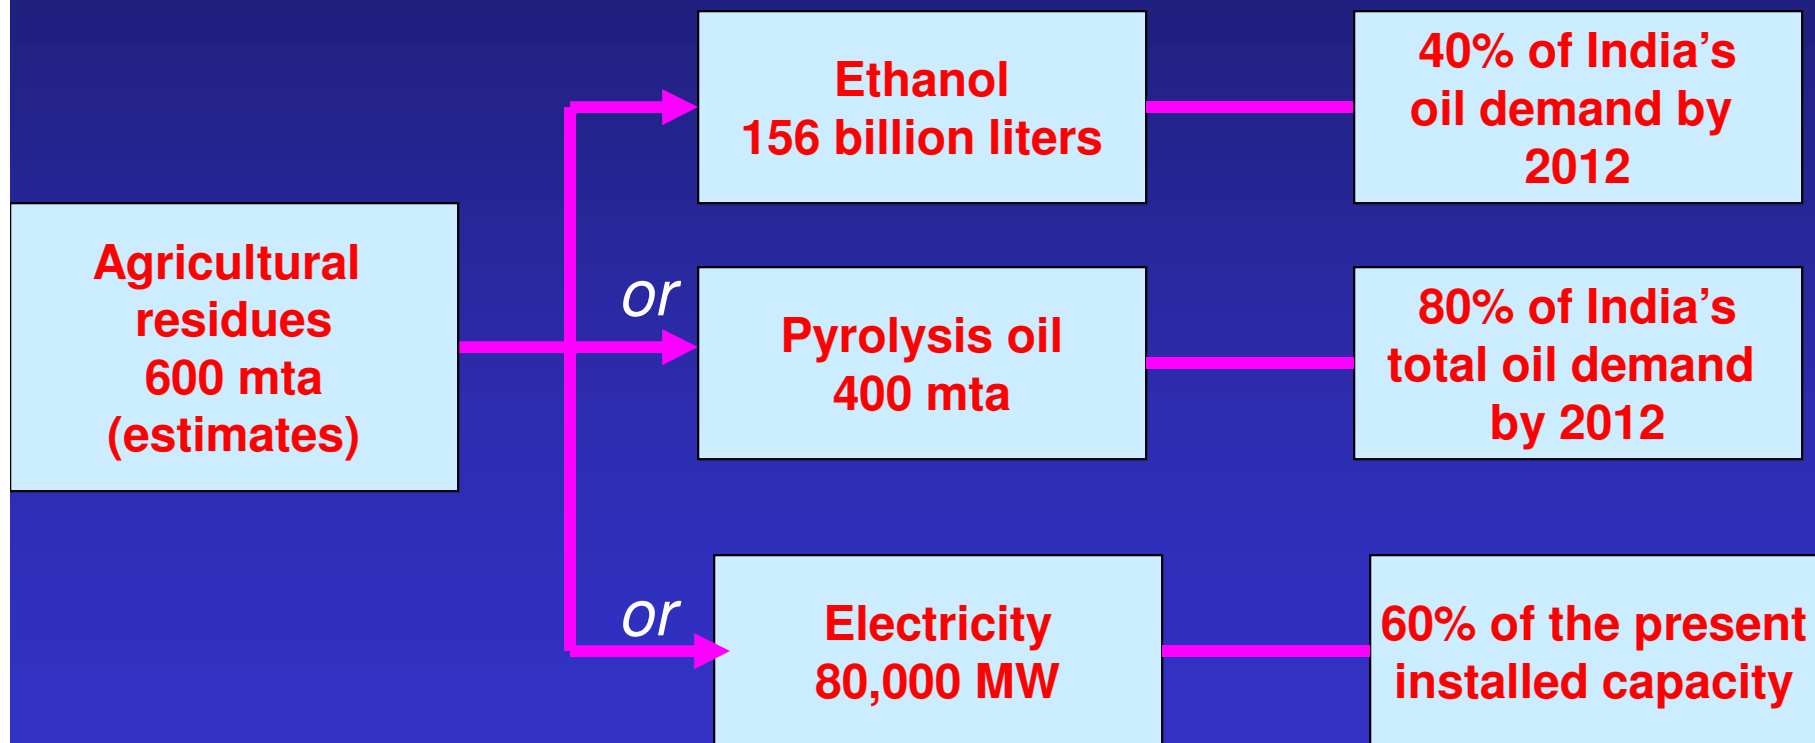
Agricultural residues 600 mta (estimates)

Ethanol 156 billion liters

40% of India’s oil demand by 2012

or

Pyrolysis oil 400 mta

80% of India’s total oil demand by 2012

or

Electricity 80,000 MW

60% of the present installed capacity